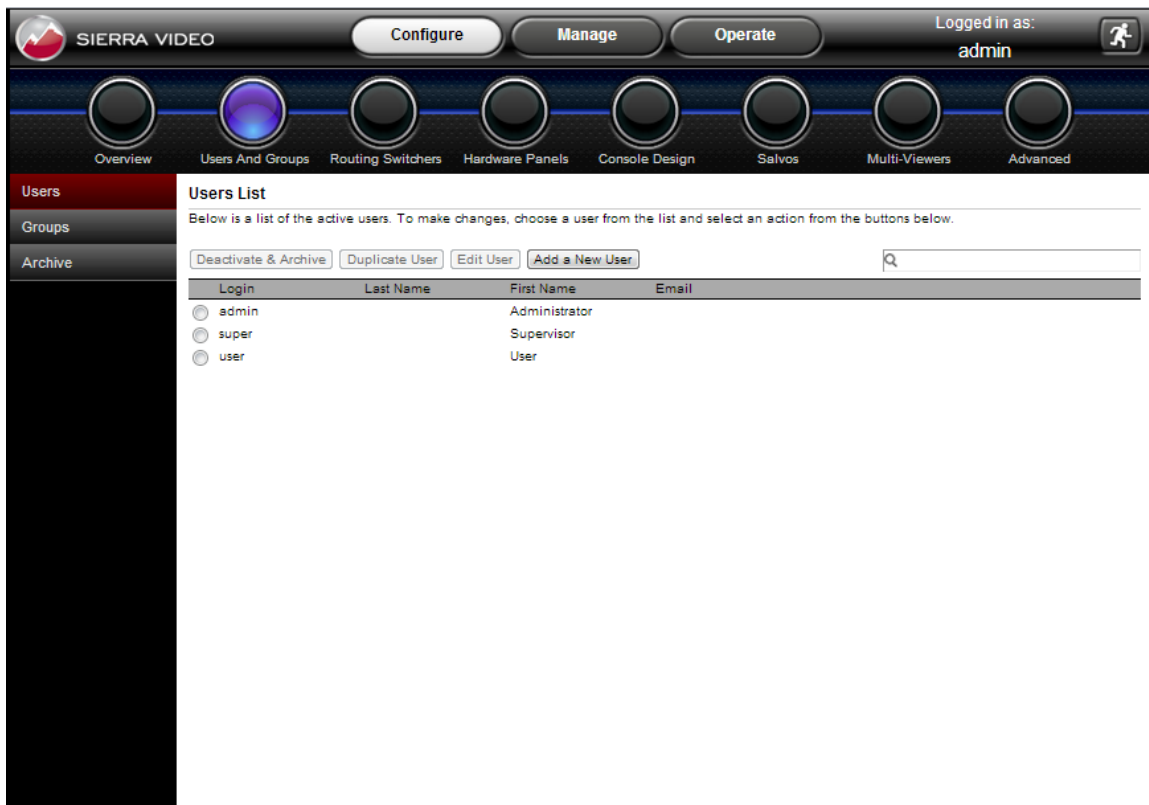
SIERRA VIDEO

Configure | Manage | Operate

Logged in as:
admin

Overview | Users And Groups | Routing Switchers | Hardware Panels | Console Design | Salvos | Multi-Viewers | Advanced

Users
Groups
Archive

Users List

Below is a list of the active users. To make changes, choose a user from the list and select an action from the buttons below.

Deactivate & Archive | Duplicate User | Edit User | Add a New User

| Login | Last Name | First Name | Email |
|---|---|---|---|
| admin | | Administrator | |
| super | | Supervisor | |
| user | | User | |